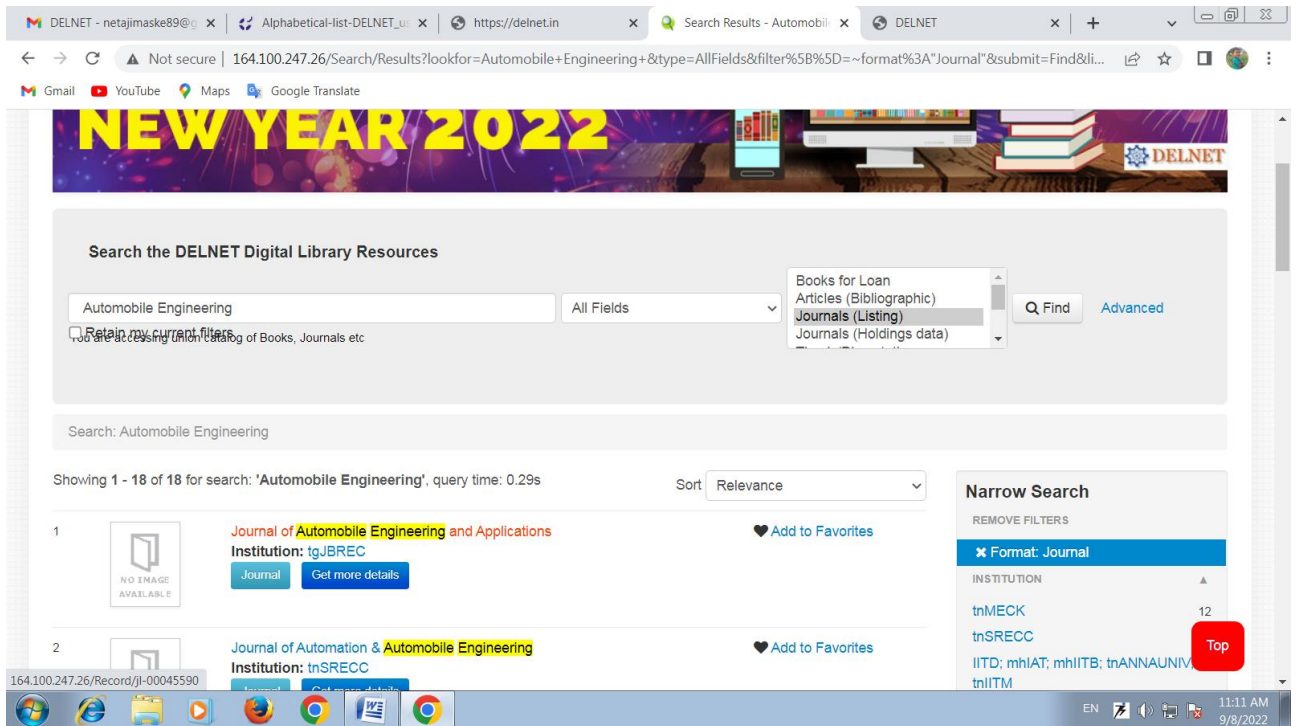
DELNET - netajimaske89@ | Alphabetical-list-DELNET_u | https://delnet.in | Search Results - Automobil | DELNET

Not secure | 164.100.247.26/Search/Results?lookfor=Automobile+Engineering+&type=AllFields&filter%5B%5D=~format%3A"Journal"&submit=Find&li...

Gmail YouTube Maps Google Translate

NEW YEAR 2022

DELNET

Search the DELNET Digital Library Resources

Automobile Engineering

All Fields

Books for Loan
Articles (Bibliographic)
Journals (Listing)
Journals (Holdings data)

Find

Advanced

Retain my current filters

You are accessing union catalog of Books, Journals etc

Search: Automobile Engineering

Showing 1 - 18 of 18 for search: 'Automobile Engineering', query time: 0.29s

Sort Relevance

Narrow Search

REMOVE FILTERS

Format: Journal

INSTITUTION

tnMECK 12

tnSRECC

IITD; mhIAT; mhIITB; tnANNAUNIV

tnIITM

1

NO IMAGE AVAILABLE

Journal of Automobile Engineering and Applications

Institution: tgJBREC

Journal

Get more details

Add to Favorites

2

Journal of Automation & Automobile Engineering

Institution: tnSRECC

Journal

Get more details

Add to Favorites

Top

164.100.247.26/Record/jl-00045590

EN 11:11 AM 9/8/2022